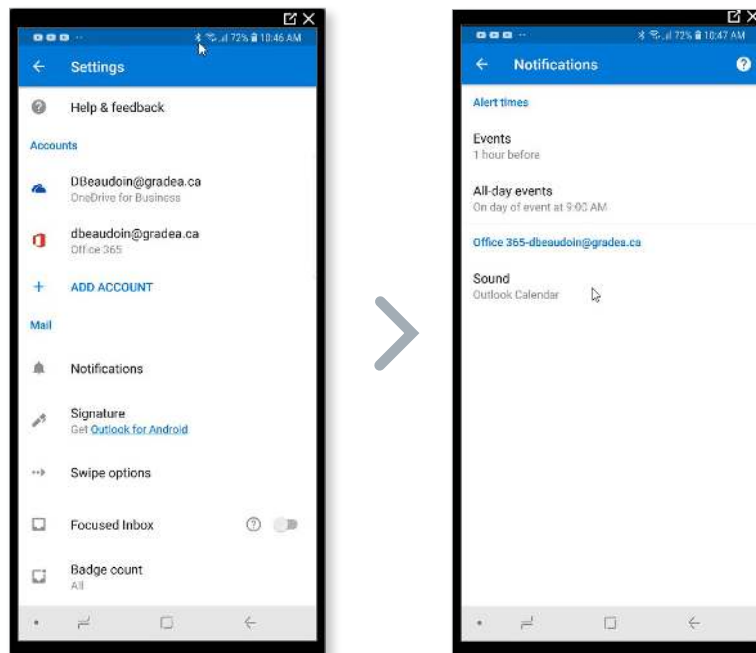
72% 10:46 AM

Settings

Help & feedback

Accounts

DBeaudoin@gradea.ca
OneDrive for Business

dbeaudoin@gradea.ca
Office 365

ADD ACCOUNT

Mail

Notifications

Signature
Get Outlook for Android

Swipe options

Focused Inbox

Badge count
All

72% 10:47 AM

Notifications

Alert times

Events
1 hour before

All-day events
On day of event at 9:00 AM

Office 365-dbeaudoin@gradea.ca

Sound
Outlook Calendar